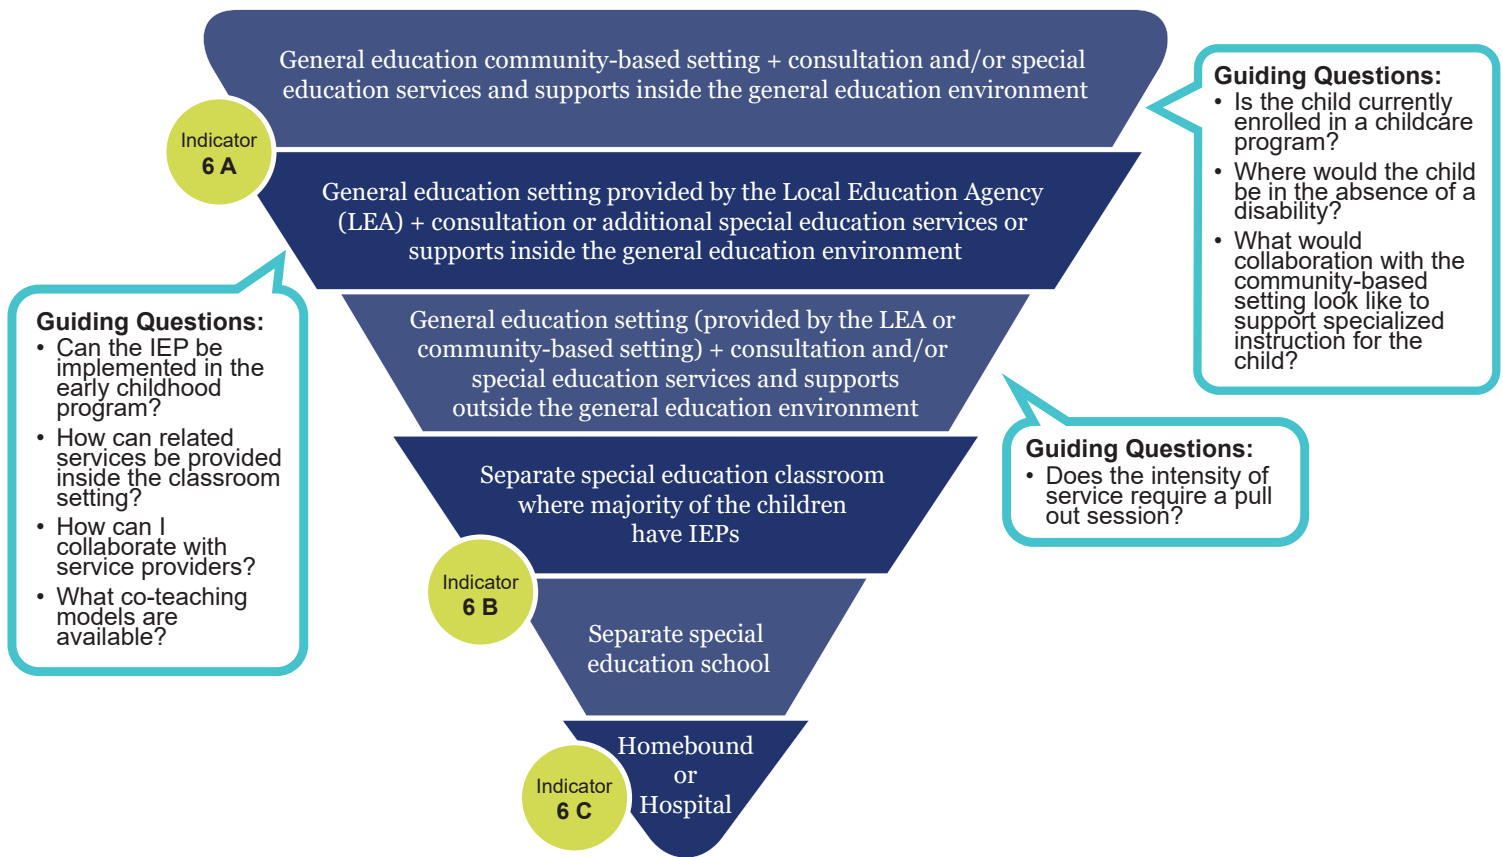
General education community-based setting + consultation and/or special education services and supports inside the general education environment

Indicator
6 A

General education setting provided by the Local Education Agency (LEA) + consultation or additional special education services or supports inside the general education environment

General education setting (provided by the LEA or community-based setting) + consultation and/or special education services and supports outside the general education environment

Separate special education classroom where majority of the children have IEPs

Indicator
6 B

Separate special education school

Homebound or Hospital

Indicator
6 C

Guiding Questions:
• Is the child currently enrolled in a childcare program?
• Where would the child be in the absence of a disability?
• What would collaboration with the community-based setting look like to support specialized instruction for the child?

Guiding Questions:
• Can the IEP be implemented in the early childhood program?
• How can related services be provided inside the classroom setting?
• How can I collaborate with service providers?
• What co-teaching models are available?

Guiding Questions:
• Does the intensity of service require a pull out session?